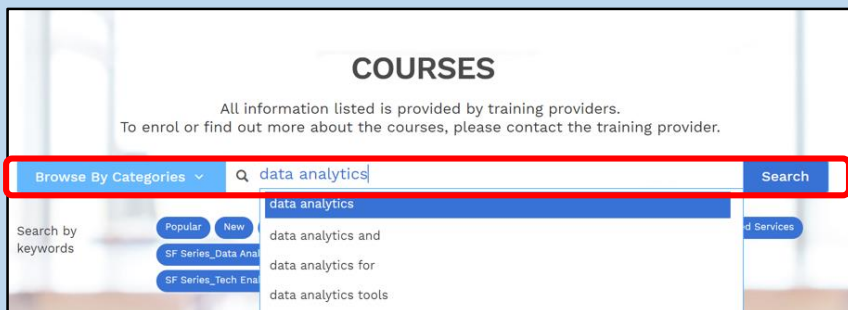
COURSES

All information listed is provided by training providers.
To enrol or find out more about the courses, please contact the training provider.

Browse By Categories

data analytics

Search

data analytics

data analytics and

data analytics for

data analytics tools

Search by keywords

Popular

New

SF Series_Data Anal

SF Series_Tech Enal

d Services